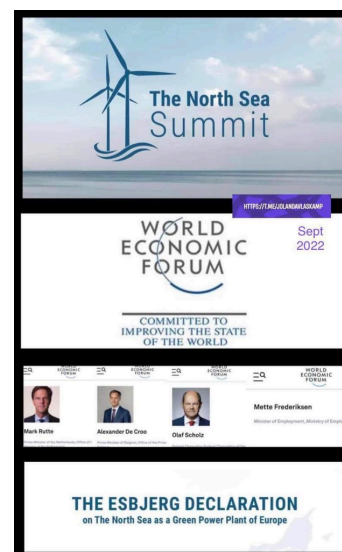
The North Sea Summit

HTTPS://T.ME/JOLANDAVLASKAMP

WORLD ECONOMIC FORUM

Sept 2022

COMMITTED TO IMPROVING THE STATE OF THE WORLD

WORLD ECONOMIC FORUM

WORLD ECONOMIC FORUM

WORLD ECONOMIC FORUM

WORLD ECONOMIC FORUM

Mark Rutte

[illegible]

Alexander De Croo

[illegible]

Olaf Scholz

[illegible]

Mette Frederiksen

Minister of Employment, Ministry of Empl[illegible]

THE ESBJERG DECLARATION
on The North Sea as a Green Power Plant of Europe